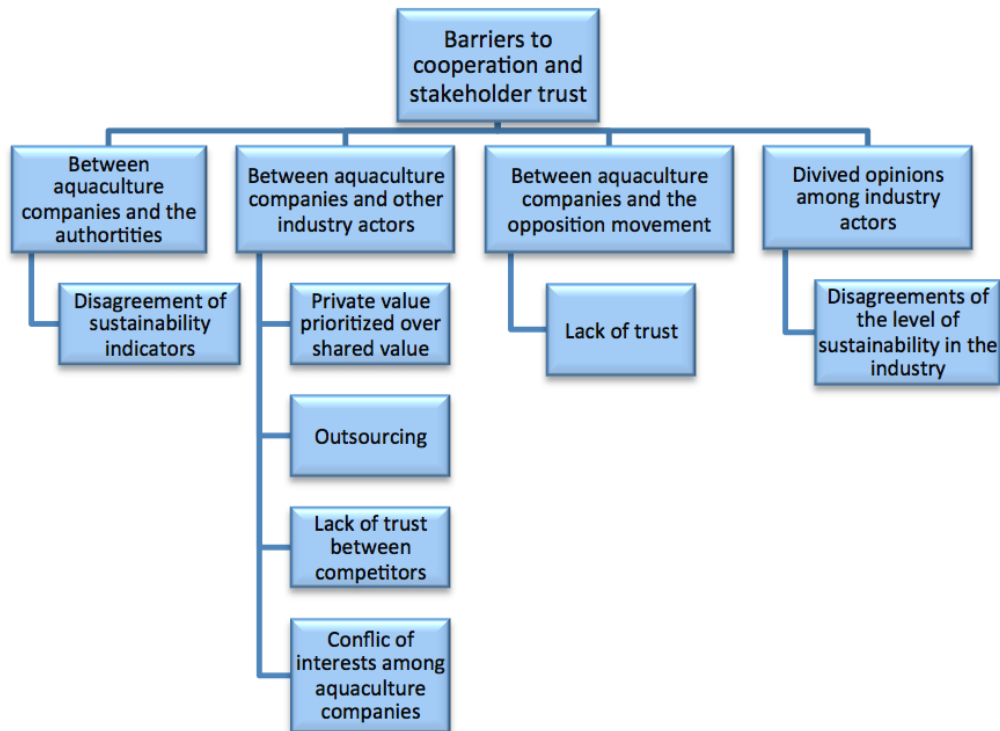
Barriers to cooperation and stakeholder trust

Between aquaculture companies and the authortities

Disagreement of sustainability indicators

Between aquaculture companies and other industry actors

Private value prioritized over shared value

Outsourcing

Lack of trust between competitors

Conflic of interests among aquaculture companies

Between aquaculture companies and the opposition movement

Lack of trust

Divived opinions among industry actors

Disagreements of the level of sustainability in the industry